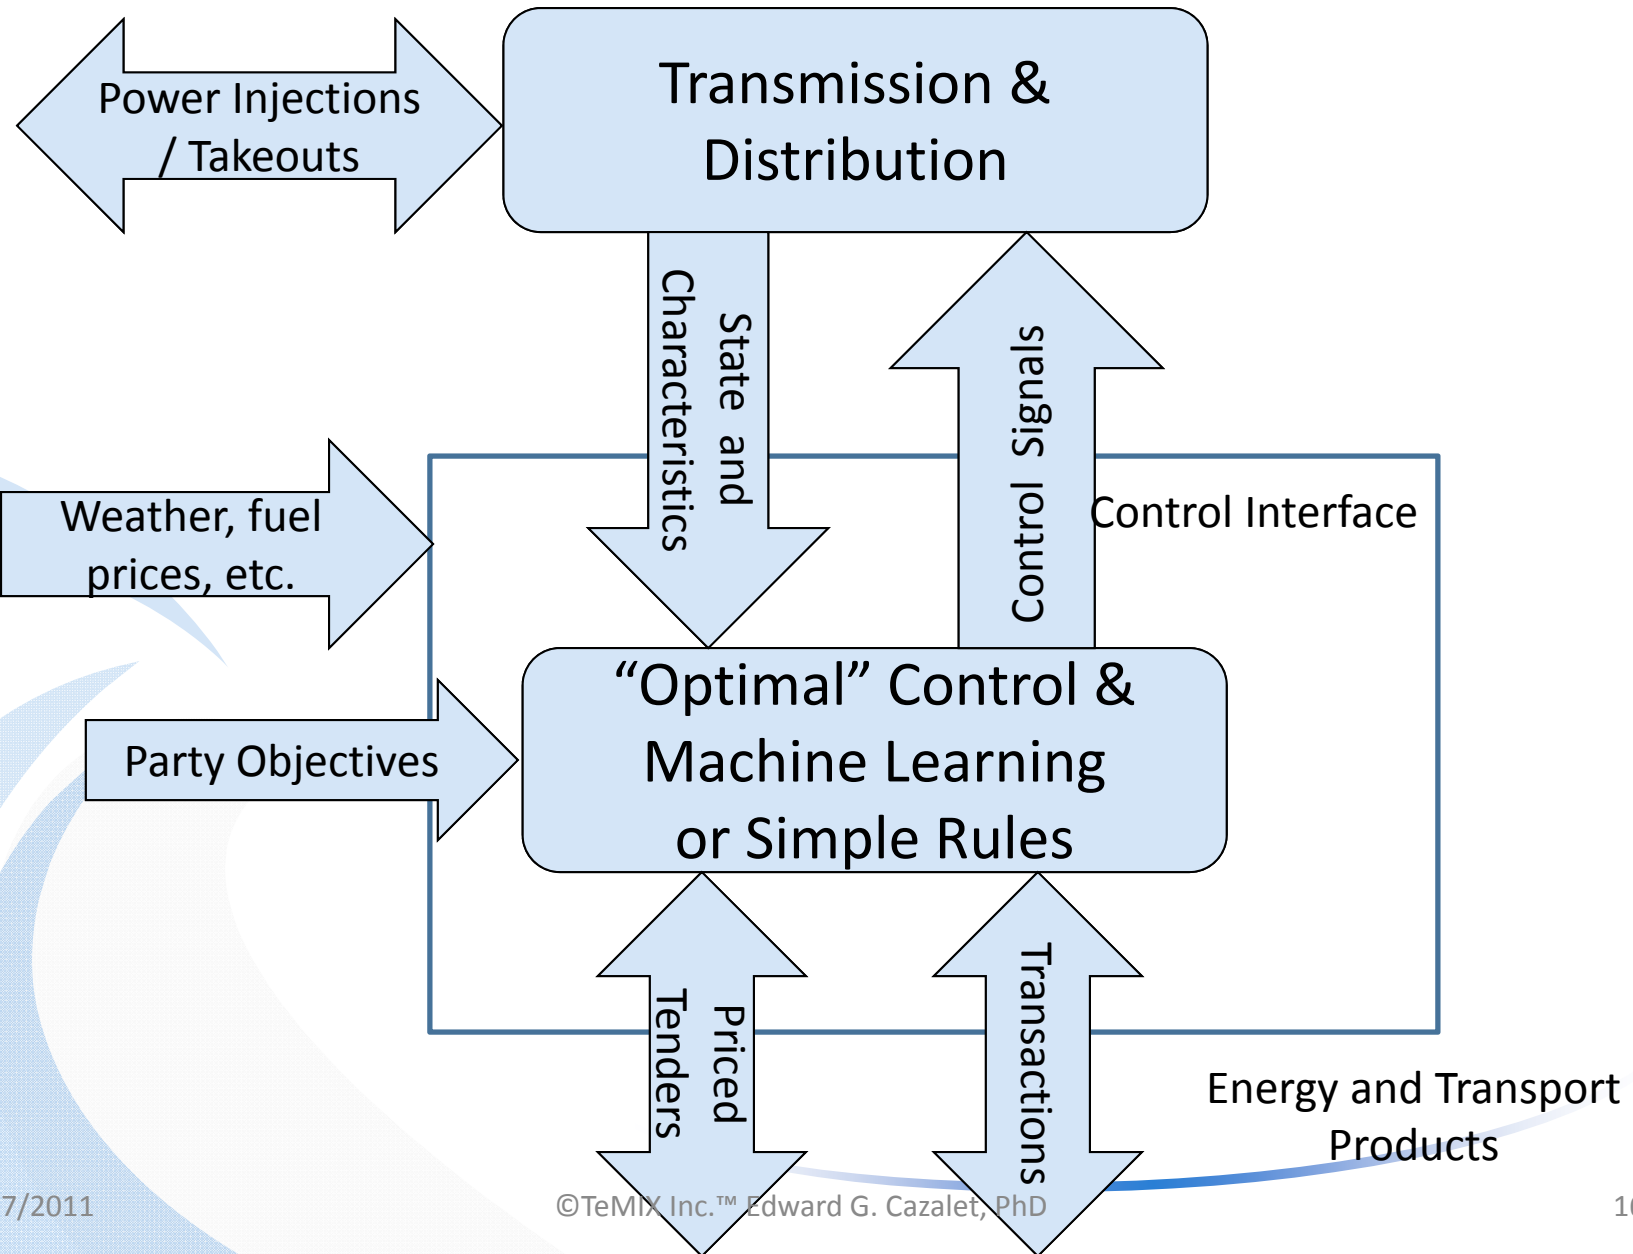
Power Injections / Takeouts

Transmission & Distribution

State and Characteristics

Control Signals

Control Interface

Weather, fuel prices, etc.

Party Objectives

“Optimal” Control & Machine Learning or Simple Rules

Priced Tenders

Transactions

Energy and Transport Products

7/2011

©TeMIX Inc.™ Edward G. Cazalet, PhD

1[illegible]